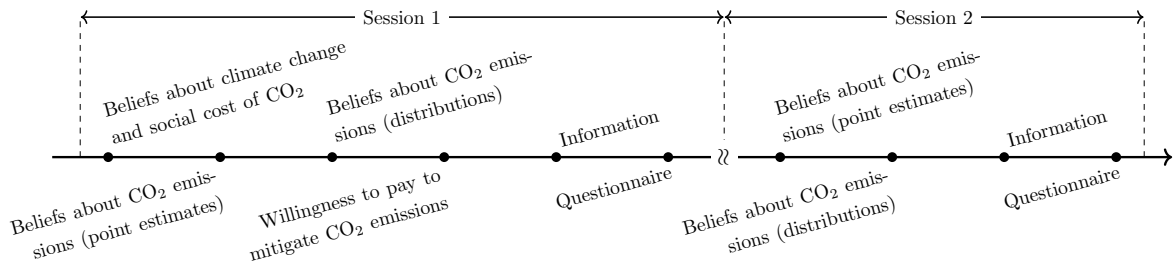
Session 1

Session 2

Beliefs about climate change and social cost of $CO_2$

Beliefs about $CO_2$ emissions (distributions)

Information

Beliefs about $CO_2$ emissions (point estimates)

Information

Beliefs about $CO_2$ emissions (point estimates)

Willingness to pay to mitigate $CO_2$ emissions

Questionnaire

Beliefs about $CO_2$ emissions (distributions)

Questionnaire